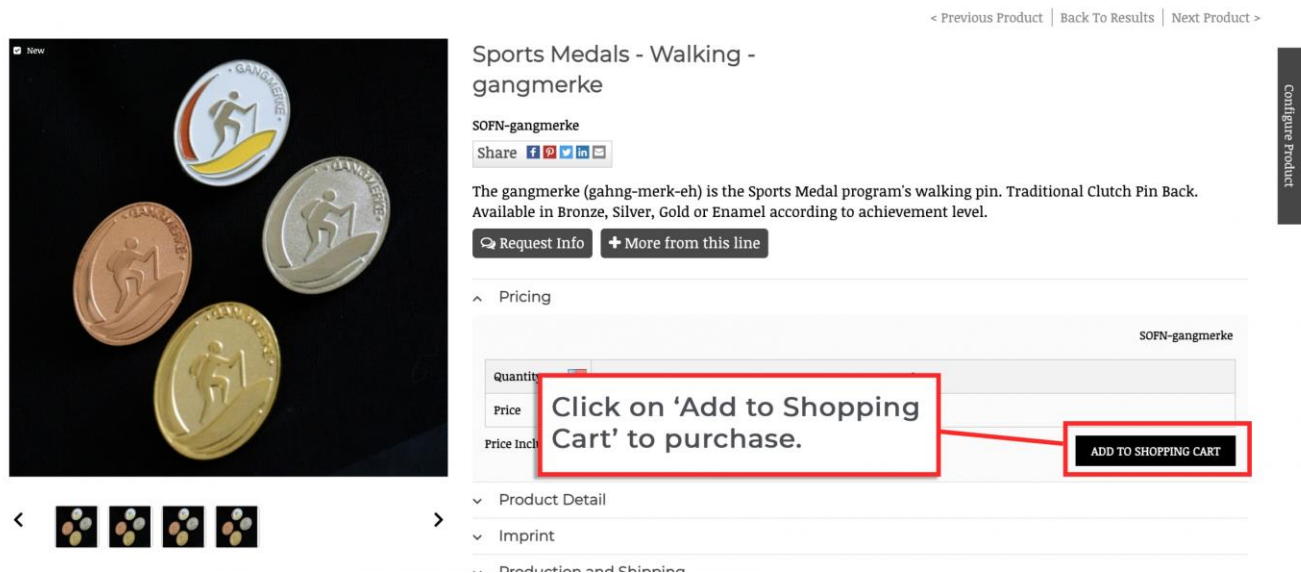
< Previous Product | Back To Results | Next Product >

New

GANGMERKE

Sports Medals - Walking - gangmerke

SOFN-gangmerke

Share

The gangmerke (gahng-merk-eh) is the Sports Medal program's walking pin. Traditional Clutch Pin Back. Available in Bronze, Silver, Gold or Enamel according to achievement level.

Request Info   + More from this line

Configure Product

^ Pricing

SOFN-gangmerke

| Quantity |
|---|
| Price |

Price Incl

Click on 'Add to Shopping Cart' to purchase.

ADD TO SHOPPING CART

<  >

v Product Detail

v Imprint

v Production and Shipping